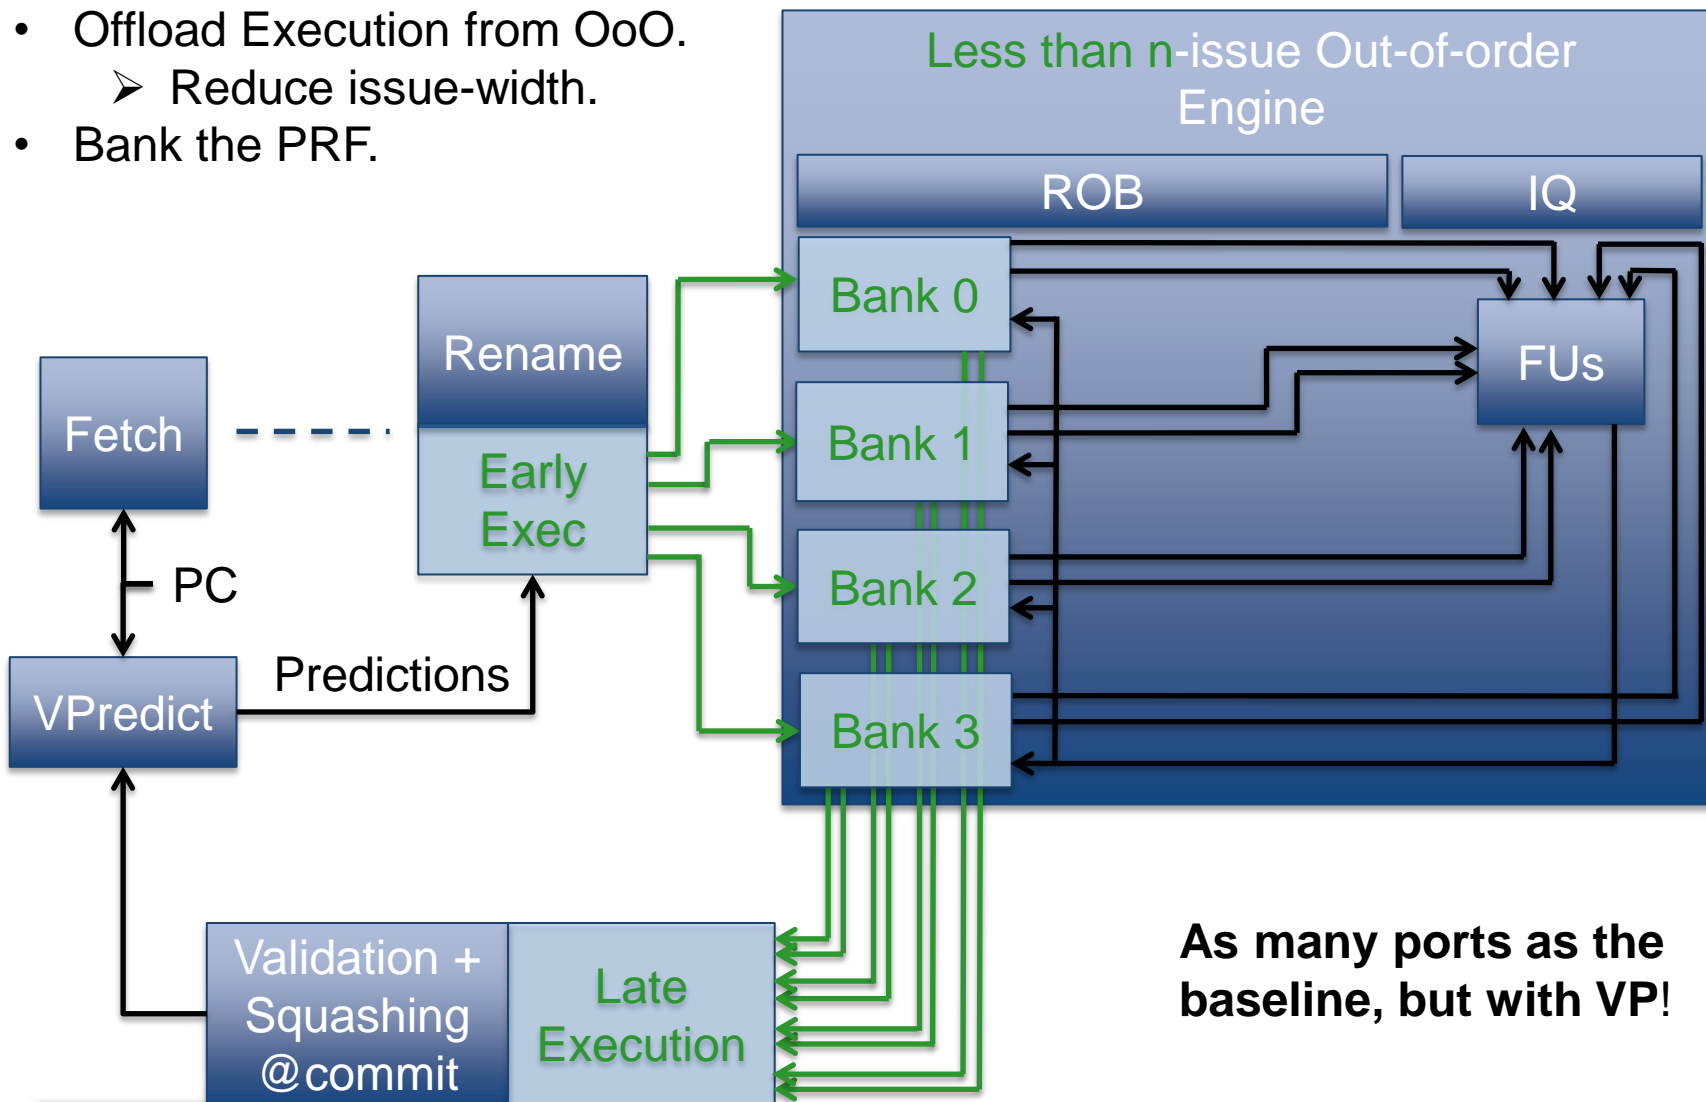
- Offload Execution from OoO.
  - Reduce issue-width.
- Bank the PRF.

Less than n-issue Out-of-order Engine

ROB

IQ

Bank 0

Bank 1

Bank 2

Bank 3

FUs

Fetch

Rename

Early Exec

PC

VPredict

Predictions

Validation + Squashing @commit

Late Execution

As many ports as the baseline, but with VP!